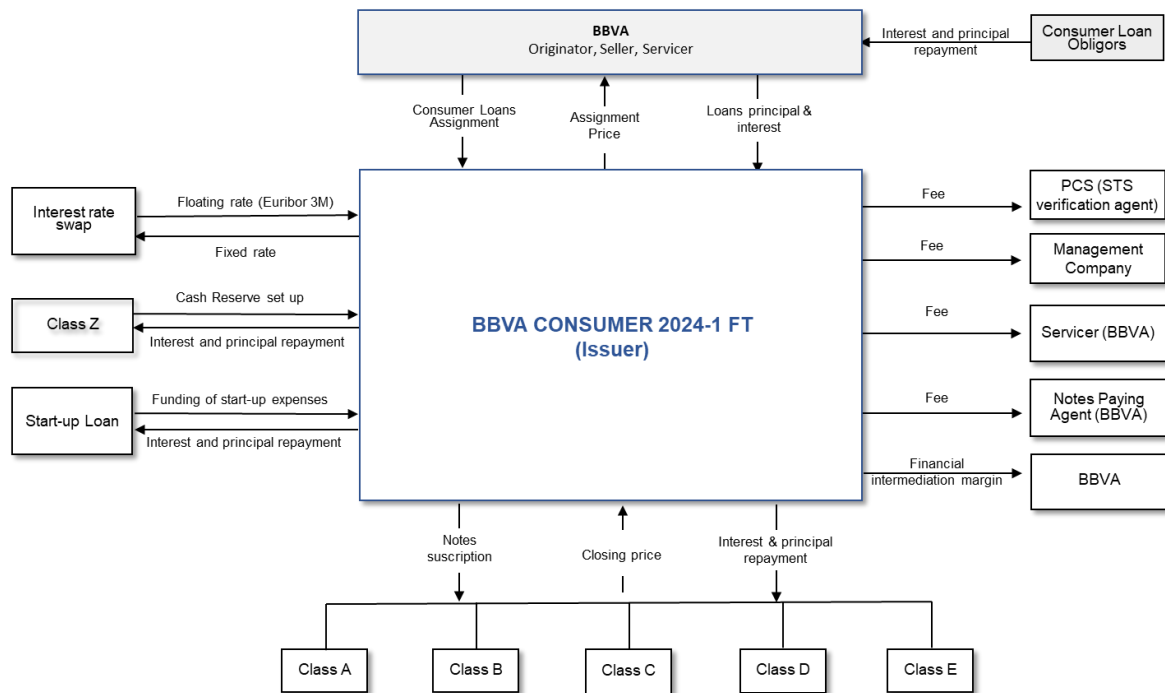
BBVA
Originator, Seller, Servicer

Interest and principal repayment

Consumer Loan Obligors

Consumer Loans Assignment

Assignment Price

Loans principal & interest

Interest rate swap

Floating rate (Euribor 3M)

Fixed rate

Class Z

Cash Reserve set up

Interest and principal repayment

Start-up Loan

Funding of start-up expenses

Interest and principal repayment

BBVA CONSUMER 2024-1 FT (Issuer)

Fee

PCS (STS verification agent)

Fee

Management Company

Fee

Servicer (BBVA)

Fee

Notes Paying Agent (BBVA)

Financial intermediation margin

BBVA

Notes suscription

Closing price

Interest & principal repayment

Class A

Class B

Class C

Class D

Class E